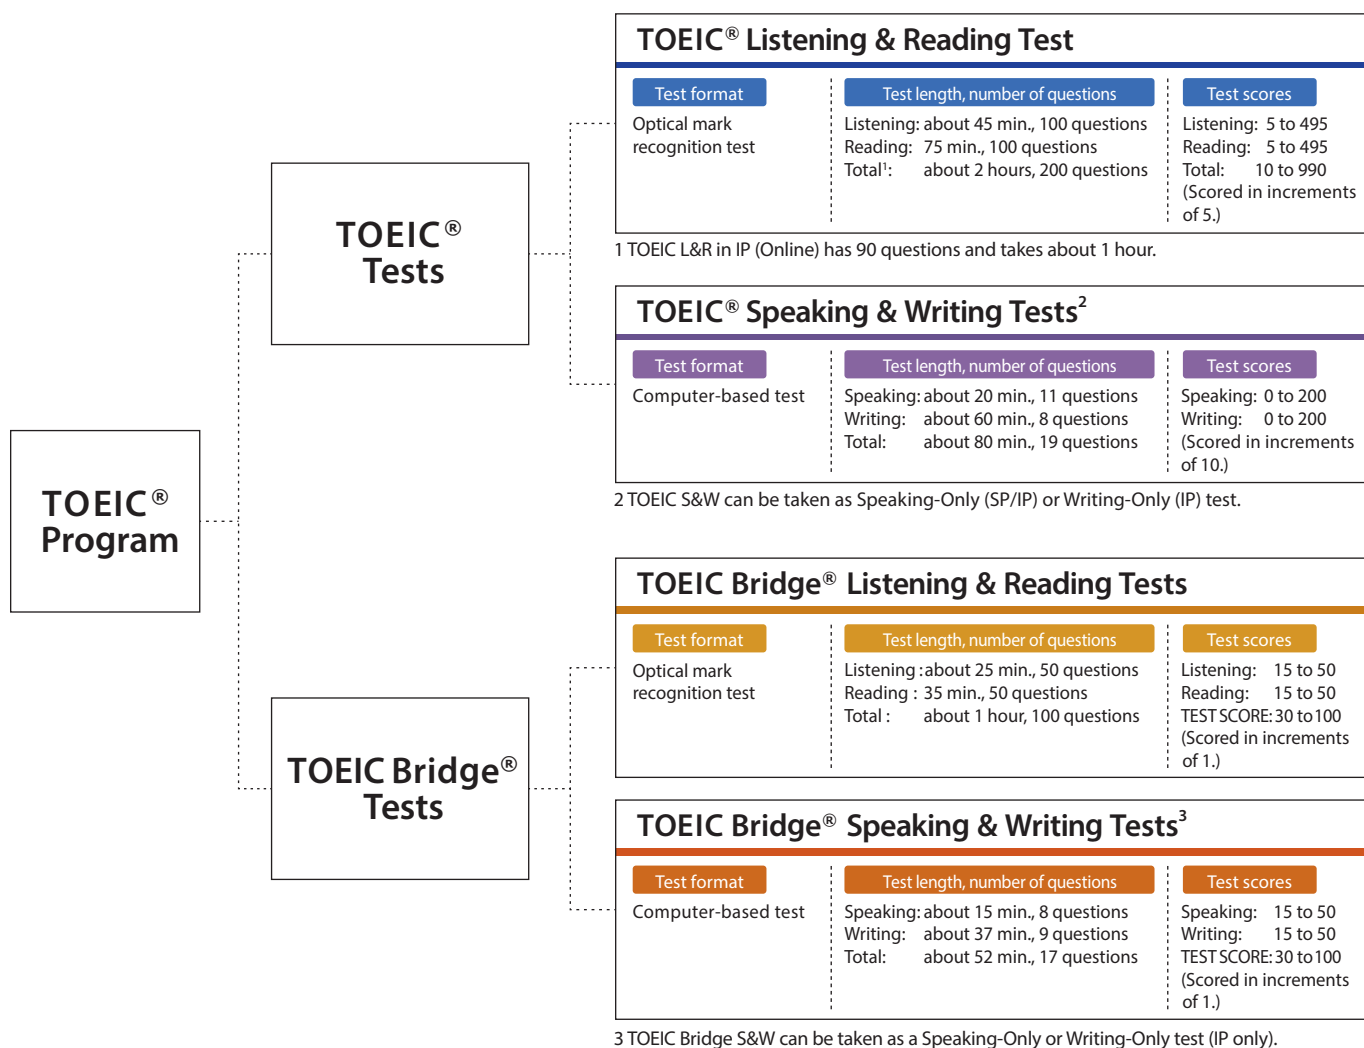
TOEIC® Program

TOEIC® Tests

TOEIC Bridge® Tests

TOEIC® Listening & Reading Test

Test format
Optical mark recognition test

Test length, number of questions
Listening: about 45 min., 100 questions
Reading: 75 min., 100 questions
Total$^1$: about 2 hours, 200 questions

Test scores
Listening: 5 to 495
Reading: 5 to 495
Total: 10 to 990
(Scored in increments of 5.)

1 TOEIC L&R in IP (Online) has 90 questions and takes about 1 hour.

TOEIC® Speaking & Writing Tests$^2$

Test format
Computer-based test

Test length, number of questions
Speaking: about 20 min., 11 questions
Writing: about 60 min., 8 questions
Total: about 80 min., 19 questions

Test scores
Speaking: 0 to 200
Writing: 0 to 200
(Scored in increments of 10.)

2 TOEIC S&W can be taken as Speaking-Only (SP/IP) or Writing-Only (IP) test.

TOEIC Bridge® Listening & Reading Tests

Test format
Optical mark recognition test

Test length, number of questions
Listening : about 25 min., 50 questions
Reading : 35 min., 50 questions
Total : about 1 hour, 100 questions

Test scores
Listening: 15 to 50
Reading: 15 to 50
TEST SCORE: 30 to 100
(Scored in increments of 1.)

TOEIC Bridge® Speaking & Writing Tests$^3$

Test format
Computer-based test

Test length, number of questions
Speaking: about 15 min., 8 questions
Writing: about 37 min., 9 questions
Total: about 52 min., 17 questions

Test scores
Speaking: 15 to 50
Writing: 15 to 50
TEST SCORE: 30 to 100
(Scored in increments of 1.)

3 TOEIC Bridge S&W can be taken as a Speaking-Only or Writing-Only test (IP only).